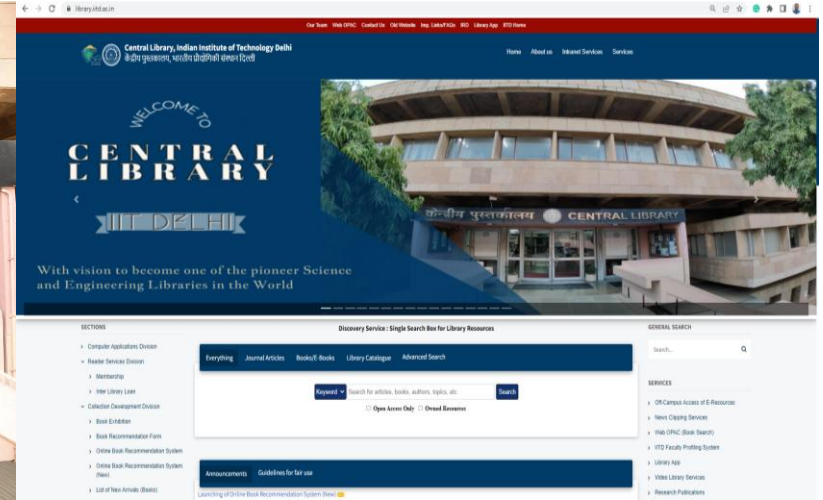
library.iitd.ac.in

Our Team Web OPAC Contact Us Old Website Imp. Links/FAQs IRD Library App IITD Home

Central Library, Indian Institute of Technology Delhi
केंद्रीय पुस्तकालय, भारतीय प्रौद्योगिकी संस्थान दिल्ली

Home About us Intranet Services Services

WELCOME TO
CENTRAL LIBRARY
IIT DELHI

With vision to become one of the pioneer Science and Engineering Libraries in the World

केंद्रीय पुस्तकालय CENTRAL LIBRARY

SECTIONS
Computer Applications Division
Reader Services Division
Membership
Inter Library Loan
Collection Development Division
Book Exhibition
Book Recommendation Form
Online Book Recommendation System
Online Book Recommendation System (New)
List of New Arrivals (Books)

Discovery Service : Single Search Box for Library Resources

Everything Journal Articles Books/E-Books Library Catalogue Advanced Search

Keyword Search for articles, books, authors, topics, etc Search
Open Access Only Owned Resources

Announcements Guidelines for fair use
Launching of Online Book Recommendation System (New)

GENERAL SEARCH
Search...

SERVICES
Off-Campus Access of E-Resources
News Clipping Services
Web OPAC (Book Search)
IITD Faculty Profiling System
Library App
Video Library Services
Research Publications